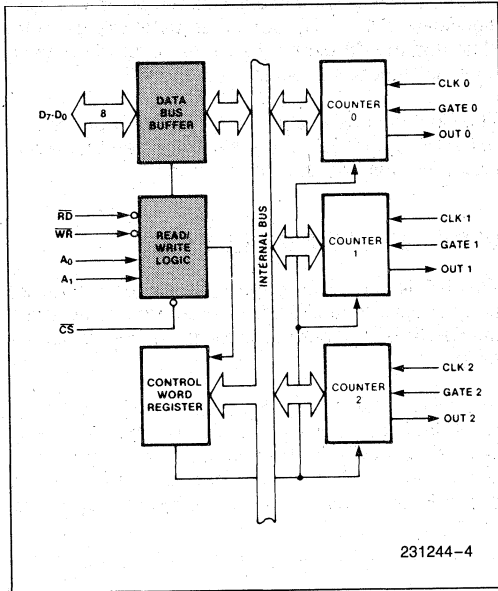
$D_7$-$D_0$

8

DATA BUS BUFFER

$\overline{RD}$

$\overline{WR}$

$A_0$

$A_1$

READ/ WRITE LOGIC

$\overline{CS}$

CONTROL WORD REGISTER

INTERNAL BUS

COUNTER 0

CLK 0

GATE 0

OUT 0

COUNTER 1

CLK 1

GATE 1

OUT 1

COUNTER 2

CLK 2

GATE 2

OUT 2

231244–4